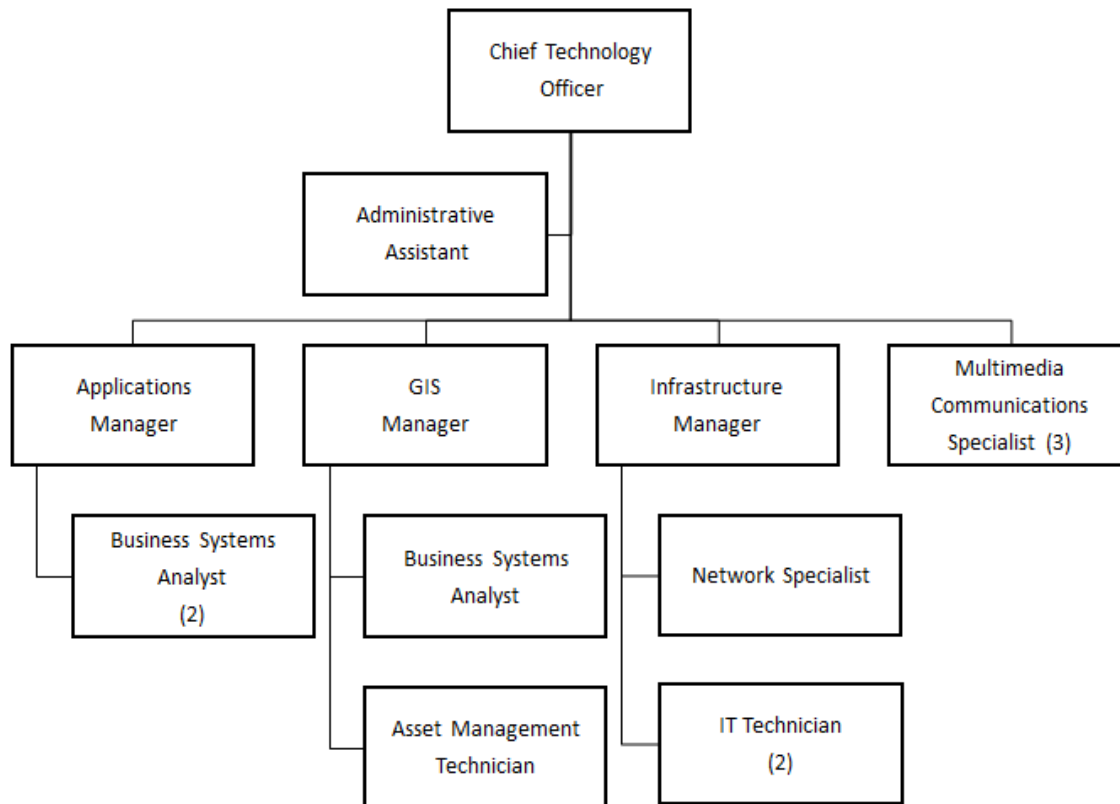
Chief Technology Officer

Administrative Assistant

Applications Manager

GIS Manager

Infrastructure Manager

Multimedia Communications Specialist (3)

Business Systems Analyst (2)

Business Systems Analyst

Asset Management Technician

Network Specialist

IT Technician (2)